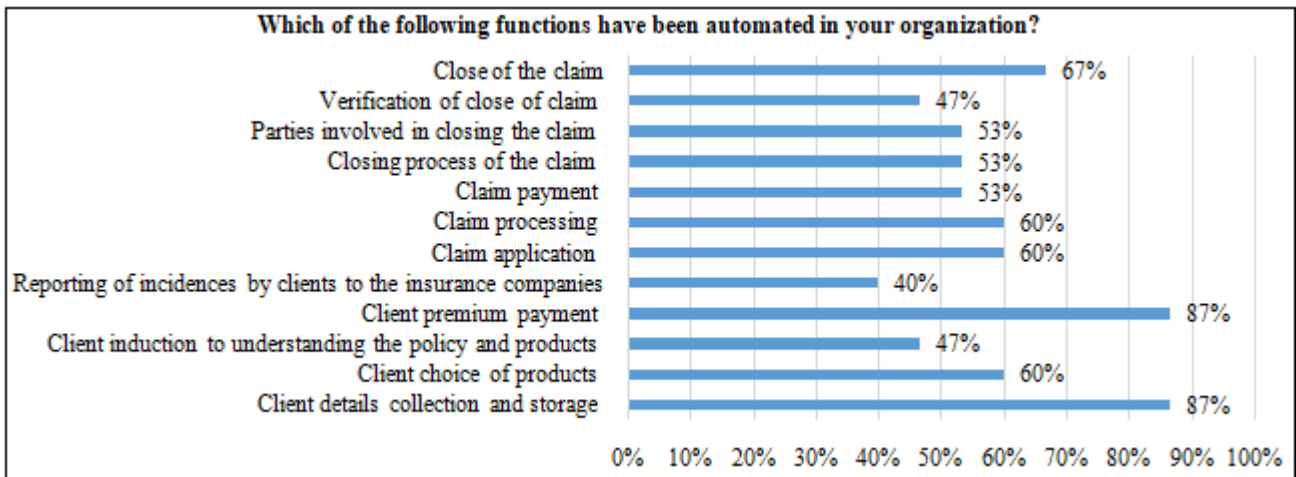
Which of the following functions have been automated in your organization?

Close of the claim 67%
Verification of close of claim 47%
Parties involved in closing the claim 53%
Closing process of the claim 53%
Claim payment 53%
Claim processing 60%
Claim application 60%
Reporting of incidences by clients to the insurance companies 40%
Client premium payment 87%
Client induction to understanding the policy and products 47%
Client choice of products 60%
Client details collection and storage 87%

0% 10% 20% 30% 40% 50% 60% 70% 80% 90% 100%